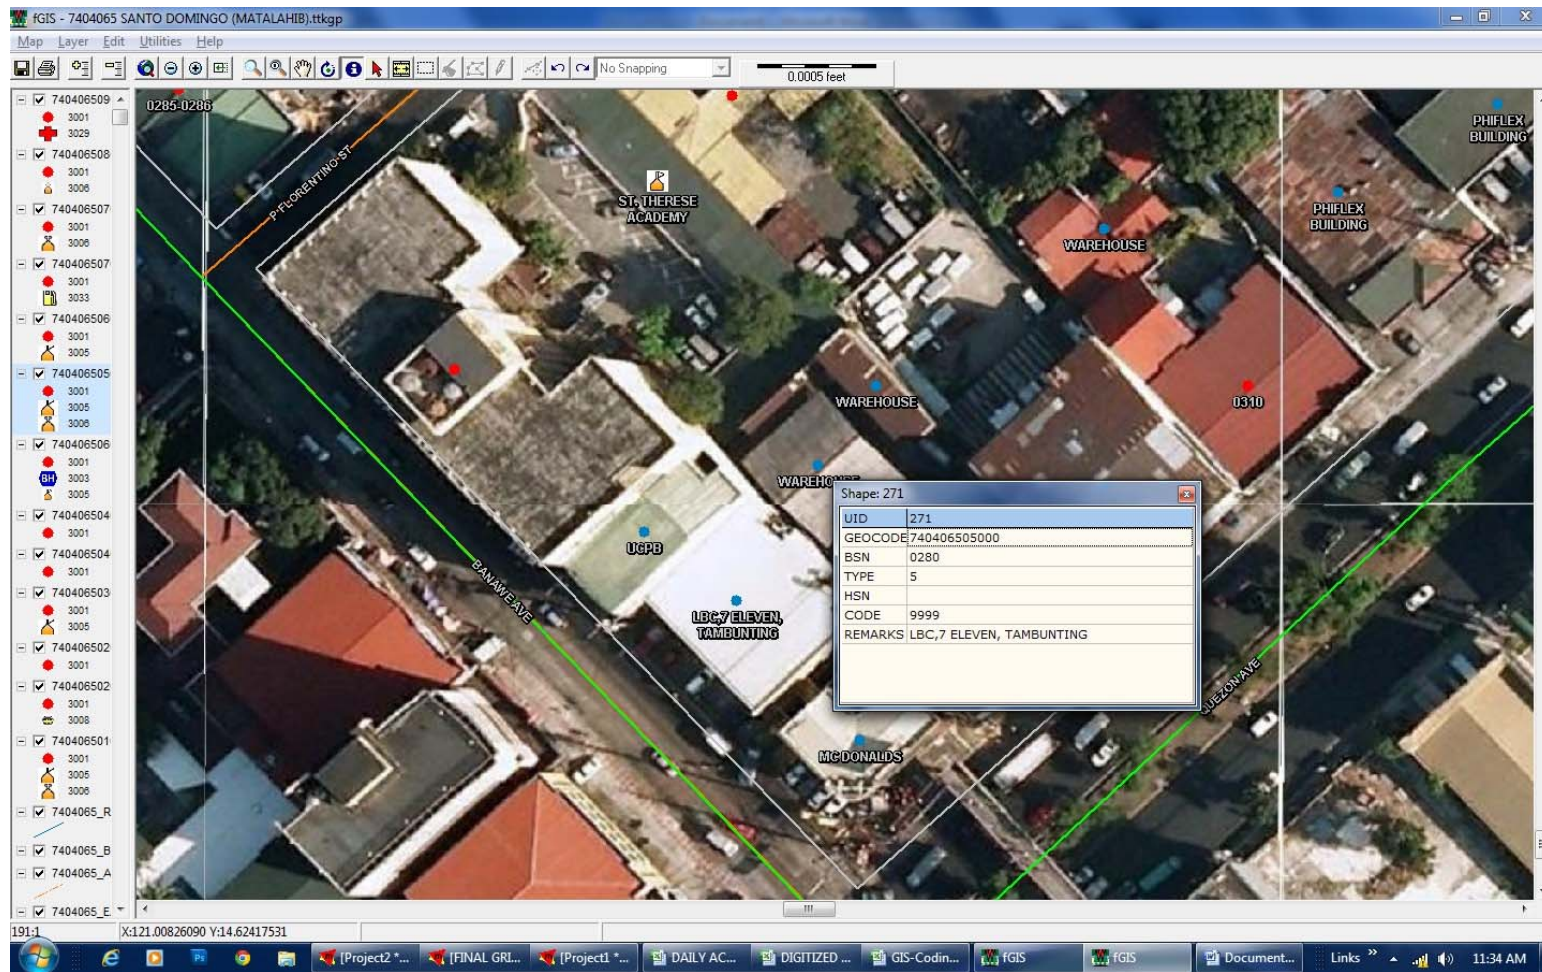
fGIS - 7404065 SANTO DOMINGO (MATALAHIB).ttkgp

Map Layer Edit Utilities Help

No Snapping

0.0005 feet

740406509
3001
3029
740406508
3001
3006
740406507
3001
3006
740406507
3001
3033
740406506
3001
3005
740406505
3001
3005
3006
740406506
3001
3003
3005
740406504
3001
740406504
3001
740406503
3001
3005
740406502
3001
740406502
3001
3008
740406501
3001
3005
3006
7404065_R
7404065_B
7404065_A
7404065_E

0285-0286
P. FLORENTINO ST
ST. THERESE ACADEMY
WAREHOUSE
PHIFLEX BUILDING
PHIFLEX BUILDING
WAREHOUSE
0310
WAREHO
UCPB
BANAWE AVE
LBC,7 ELEVEN, TAMBUNTING
MC DONALDS
QUEZON AVE

Shape: 271

| UID | 271 |
|---|---|
| GEOCODE | 740406505000 |
| BSN | 0280 |
| TYPE | 5 |
| HSN | |
| CODE | 9999 |
| REMARKS | LBC,7 ELEVEN, TAMBUNTING |

191:1
X:121.00826090 Y:14.62417531

[Project2 *... [FINAL GRI... [Project1 *... DAILY AC... DIGITIZED ... GIS-Codin... fGIS fGIS Document... Links 11:34 AM